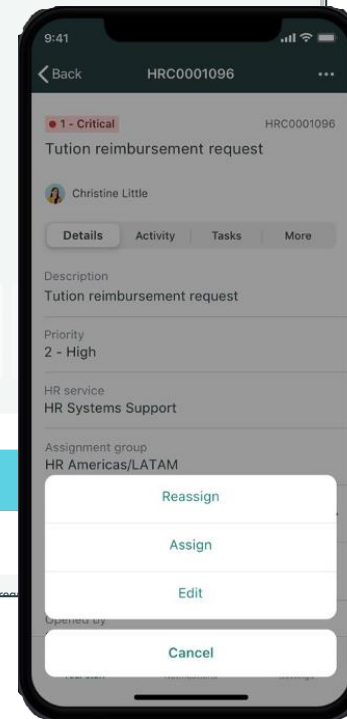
9:41

Back HRC0001096 ...

1 - Critical HRC0001096

Tution reimbursement request

Christine Little

Details Activity Tasks More

Description
Tution reimbursement request

Priority
2 - High

HR service
HR Systems Support

Assignment group
HR Americas/LATAM

Reassign

Assign

Edit

Opened by

Cancel